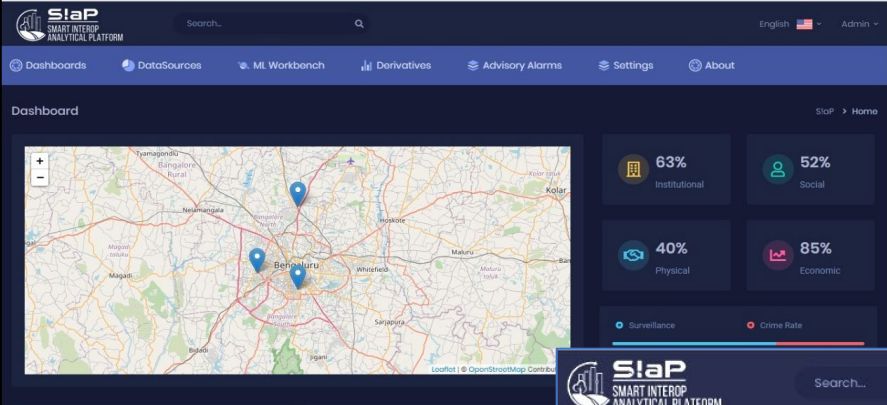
S!aP
SMART INTEROP
ANALYTICAL PLATFORM

Search...

English

Admin

Dashboards
DataSources
ML Workbench
Derivatives
Advisory Alarms
Settings
About

Dashboard

S!aP > Home

+
−

Tyamagondlu
Bangalore Rural
Nelamangala
Hoskote
Kolar
Magadi
Bengaluru
Whitefield
Maluru
Sarjapura
Bidadi
Jigani

Leaflet | © OpenStreetMap Contribut

63%
Institutional

52%
Social

40%
Physical

85%
Economic

Surveillance
Crime Rate

S!aP
SMART INTEROP
ANALYTICAL PLATFORM

Search...